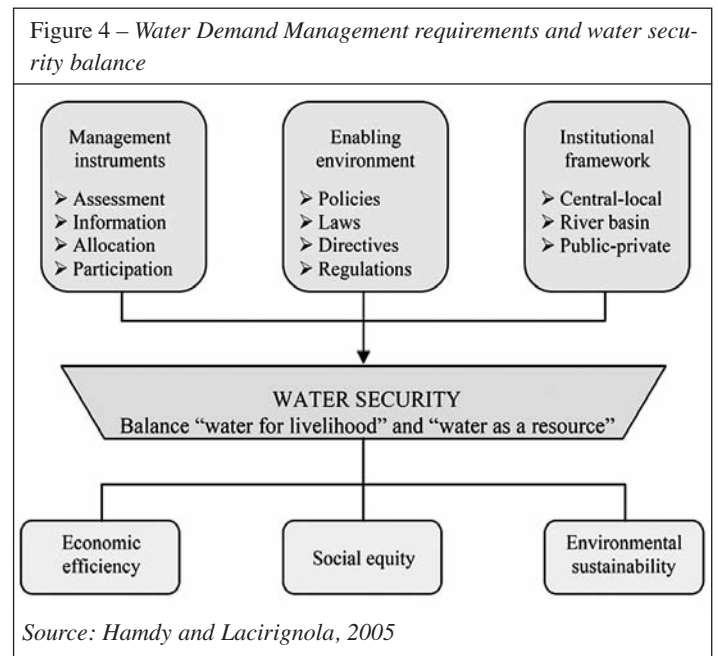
Figure 4 – Water Demand Management requirements and water security balance

Management instruments
➢ Assessment
➢ Information
➢ Allocation
➢ Participation

Enabling environment
➢ Policies
➢ Laws
➢ Directives
➢ Regulations

Institutional framework
➢ Central-local
➢ River basin
➢ Public-private

WATER SECURITY
Balance "water for livelihood" and "water as a resource"

Economic efficiency

Social equity

Environmental sustainability

Source: Hamdy and Lacirignola, 2005